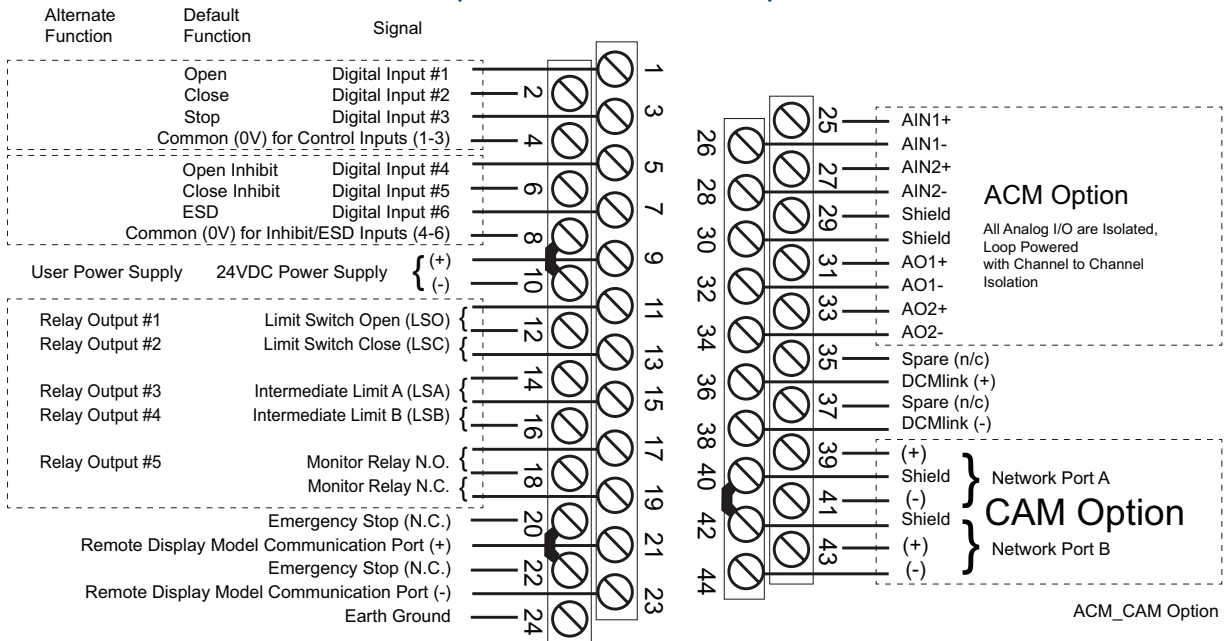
Alternate Function

Default Function

Signal

Open Digital Input #1
Close Digital Input #2
Stop Digital Input #3
Common (0V) for Control Inputs (1-3)

Open Inhibit Digital Input #4
Close Inhibit Digital Input #5
ESD Digital Input #6
Common (0V) for Inhibit/ESD Inputs (4-6)

User Power Supply 24VDC Power Supply (+) (-)

Relay Output #1 Limit Switch Open (LSO)
Relay Output #2 Limit Switch Close (LSC)

Relay Output #3 Intermediate Limit A (LSA)
Relay Output #4 Intermediate Limit B (LSB)

Relay Output #5 Monitor Relay N.O.
Monitor Relay N.C.

Emergency Stop (N.C.)
Remote Display Model Communication Port (+)
Emergency Stop (N.C.)
Remote Display Model Communication Port (-)
Earth Ground

1 2 3 4 5 6 7 8 9 10 11 12 13 14 15 16 17 18 19 20 21 22 23 24

25 26 27 28 29 30 31 32 33 34 35 36 37 38 39 40 41 42 43 44

AIN1+
AIN1-
AIN2+
AIN2-
Shield
Shield
AO1+
AO1-
AO2+
AO2-

ACM Option

All Analog I/O are Isolated, Loop Powered with Channel to Channel Isolation

Spare (n/c)
DCMlink (+)
Spare (n/c)
DCMlink (-)

(+)
Shield
(-)
Network Port A

Shield
(+)
(-)
Network Port B

CAM Option

ACM_CAM Option